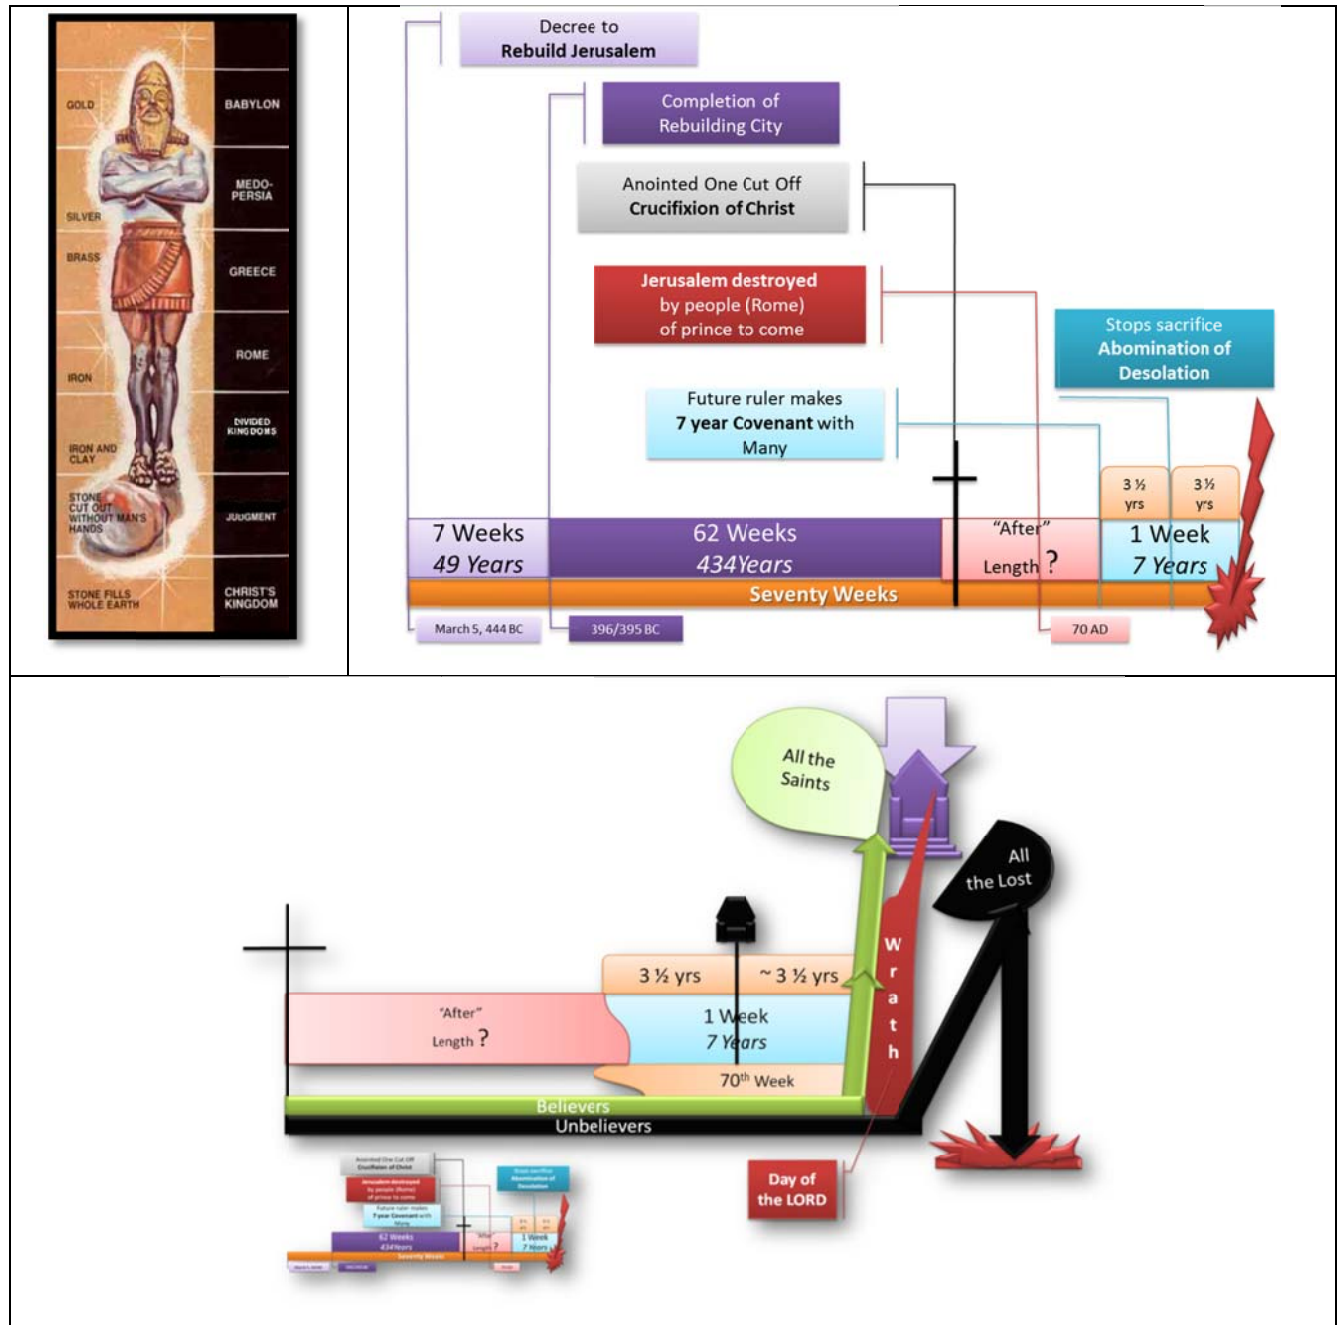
GOLD
BABYLON
MEDO-PERSIA
SILVER
BRASS
GREECE
ROME
IRON
DIVIDED KINGDOMS
IRON AND CLAY
STONE CUT OUT WITHOUT MAN'S HANDS
JUDGMENT
STONE FILLS WHOLE EARTH
CHRIST'S KINGDOM

Decree to
Rebuild Jerusalem

Completion of
Rebuilding City

Anointed One Cut Off
Crucifixion of Christ

Jerusalem destroyed
by people (Rome)
of prince to come

Stops sacrifice
Abomination of
Desolation

Future ruler makes
7 year Covenant with
Many

3 ½ yrs
3½ yrs

7 Weeks
49 Years
62 Weeks
434Years
"After"
Length ?
1 Week
7 Years
Seventy Weeks
March 5, 444 BC
396/395 BC
70 AD

All the
Saints

All
the Lost

W
r
a
t
h

3 ½ yrs
~ 3 ½ yrs
"After"
Length ?
1 Week
7 Years
70th Week
Believers
Unbelievers

Day of
the LORD